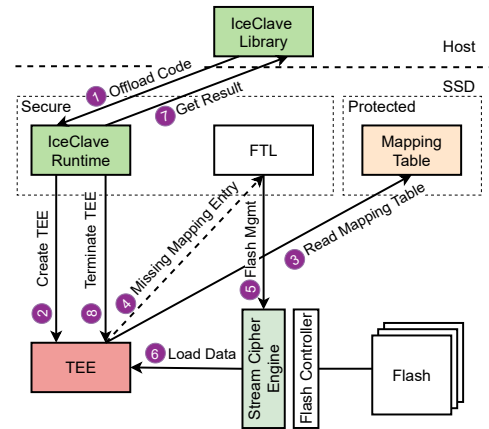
IceClave Library

Host

SSD

1 Offload Code

7 Get Result

Secure

Protected

IceClave Runtime

FTL

Mapping Table

Create TEE

Terminate TEE

4 Missing Mapping Entry

5 Flash Mgmt

3 Read Mapping Table

2

8

TEE

6 Load Data

Stream Cipher Engine

Flash Controller

Flash